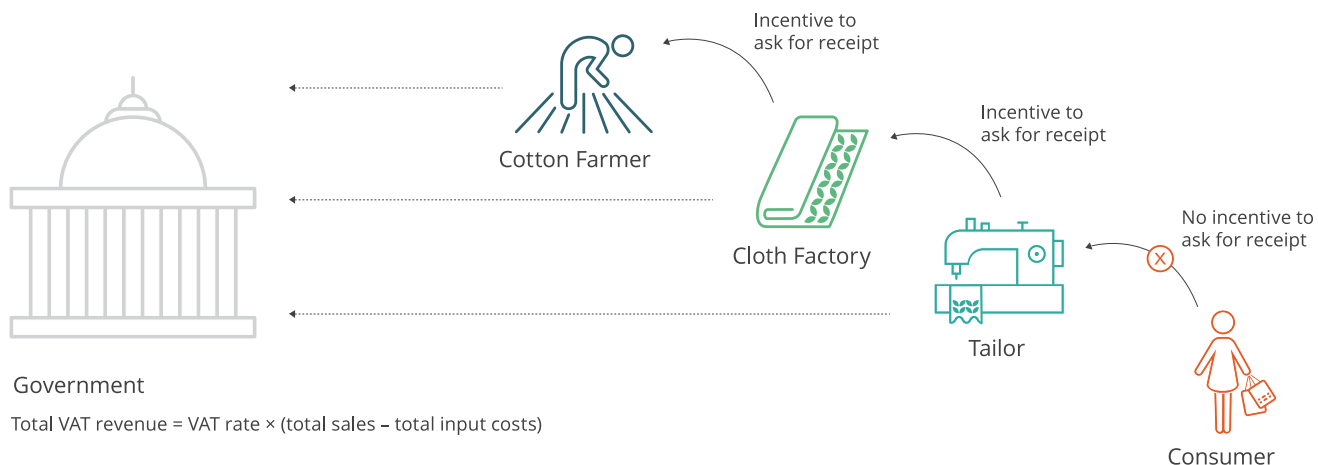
Incentive to ask for receipt

Cotton Farmer

Incentive to ask for receipt

Cloth Factory

No incentive to ask for receipt

Tailor

Government

Total VAT revenue = VAT rate × (total sales – total input costs)

Consumer